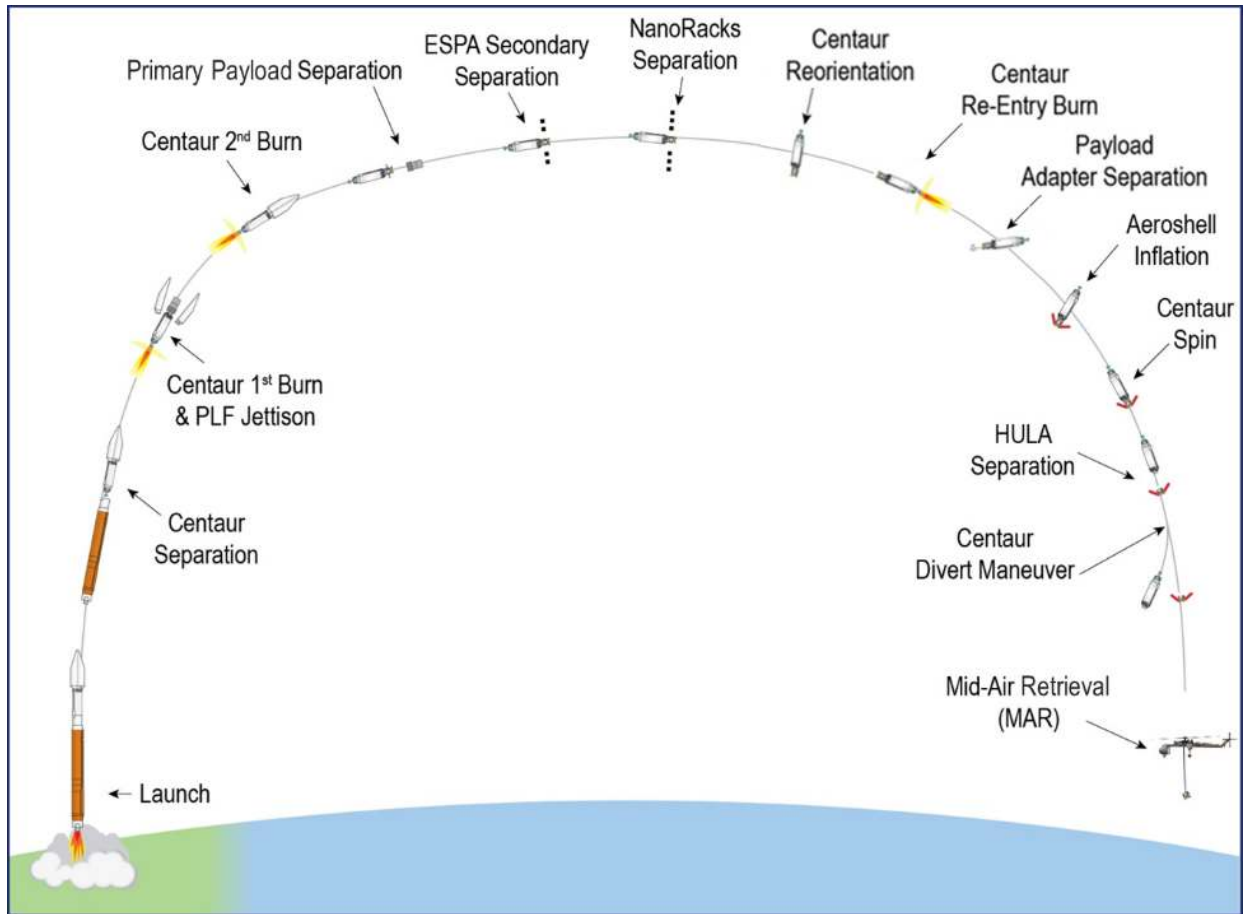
Launch

Centaur Separation

Centaur 1$^{st}$ Burn & PLF Jettison

Centaur 2$^{nd}$ Burn

Primary Payload Separation

ESPA Secondary Separation

NanoRacks Separation

Centaur Reorientation

Centaur Re-Entry Burn

Payload Adapter Separation

Aeroshell Inflation

Centaur Spin

HULA Separation

Centaur Divert Maneuver

Mid-Air Retrieval (MAR)